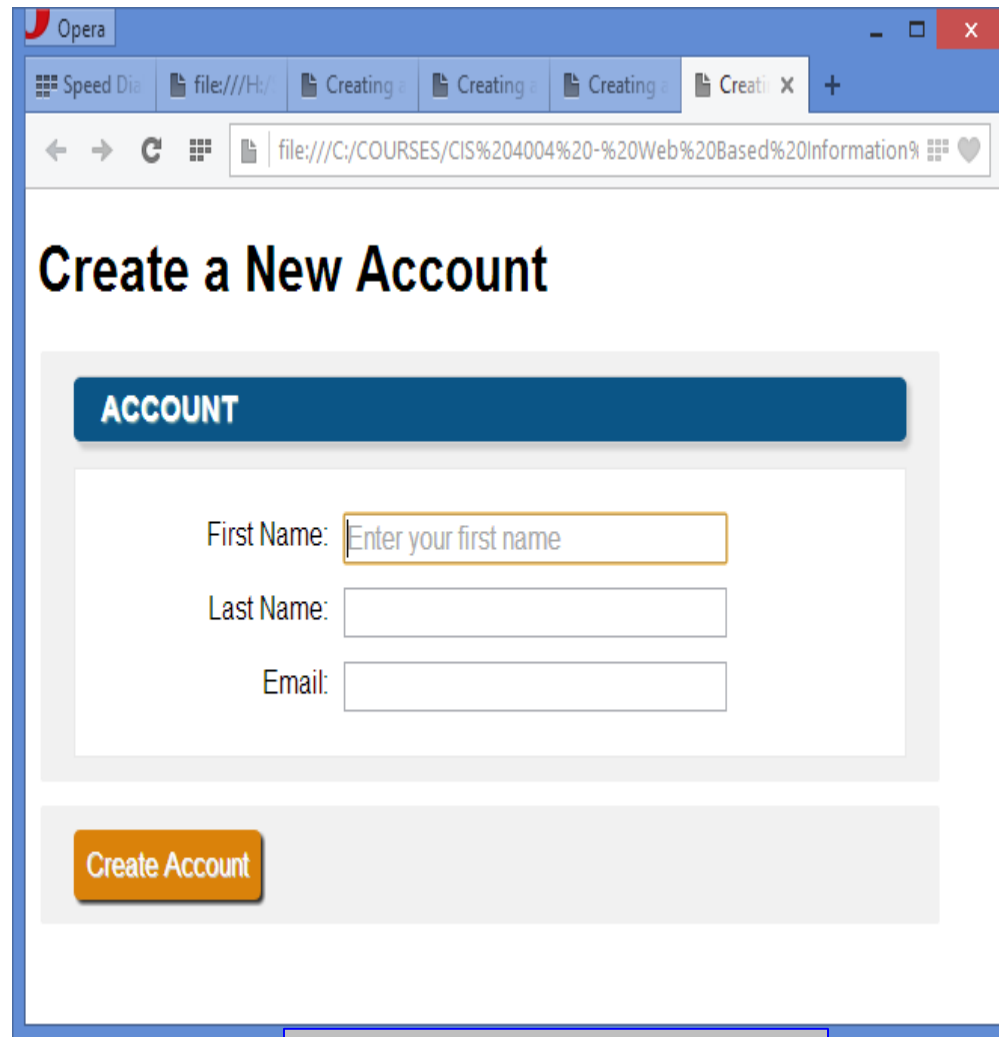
Opera

Speed Dia | file:///H:/ | Creating a | Creating a | Creating a | Creati ×

+

file:///C:/COURSES/CIS%204004%20-%20Web%20Based%20Information%

Create a New Account

ACCOUNT

First Name: Enter your first name

Last Name:

Email:

Create Account